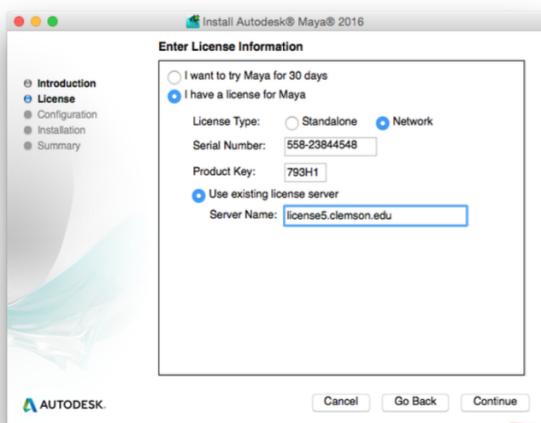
Install Autodesk® Maya® 2016

Enter License Information

Introduction
License
Configuration
Installation
Summary

I want to try Maya for 30 days
I have a license for Maya

License Type: Standalone Network
Serial Number: 558-23844548
Product Key: 793H1
Use existing license server
Server Name: license5.clemson.edu

AUTODESK.

Cancel
Go Back
Continue